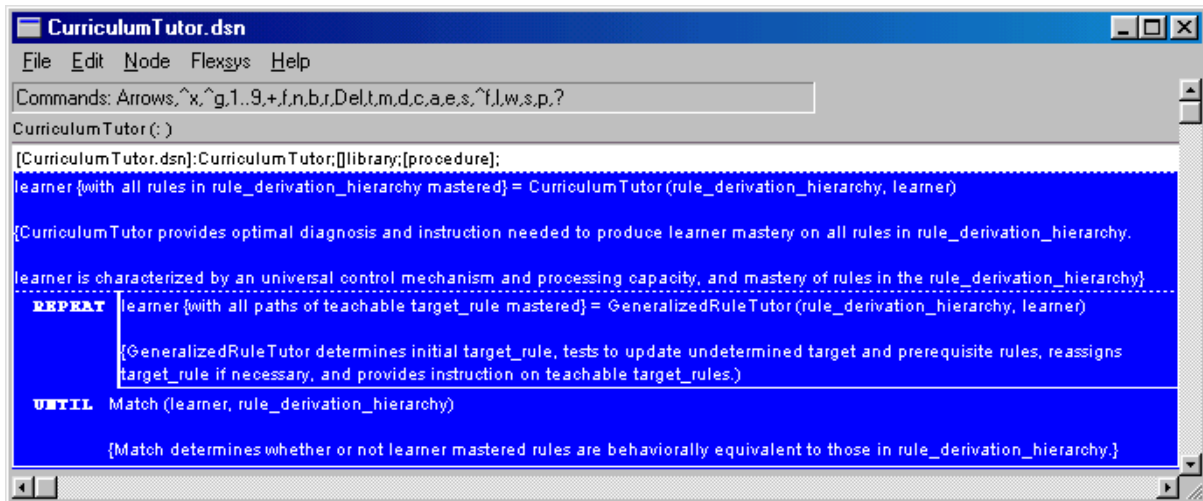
CurriculumTutor.dsn

File Edit Node Flexsys Help

Commands: Arrows,^x,^g,1..9,+,f,n,b,r,Del,t,m,d,c,a,e,s,^f,l,w,s,p,?

CurriculumTutor (: )

[CurriculumTutor.dsn]:CurriculumTutor;[]library;[procedure];

learner {with all rules in rule_derivation_hierarchy mastered} = CurriculumTutor (rule_derivation_hierarchy, learner)

{CurriculumTutor provides optimal diagnosis and instruction needed to produce learner mastery on all rules in rule_derivation_hierarchy.

learner is characterized by an universal control mechanism and processing capacity, and mastery of rules in the rule_derivation_hierarchy}

REPEAT learner {with all paths of teachable target_rule mastered} = GeneralizedRuleTutor (rule_derivation_hierarchy, learner)

{GeneralizedRuleTutor determines initial target_rule, tests to update undetermined target and prerequisite rules, reassigns target_rule if necessary, and provides instruction on teachable target_rules.)

UNTIL Match (learner, rule_derivation_hierarchy)

{Match determines whether or not learner mastered rules are behaviorally equivalent to those in rule_derivation_hierarchy.}